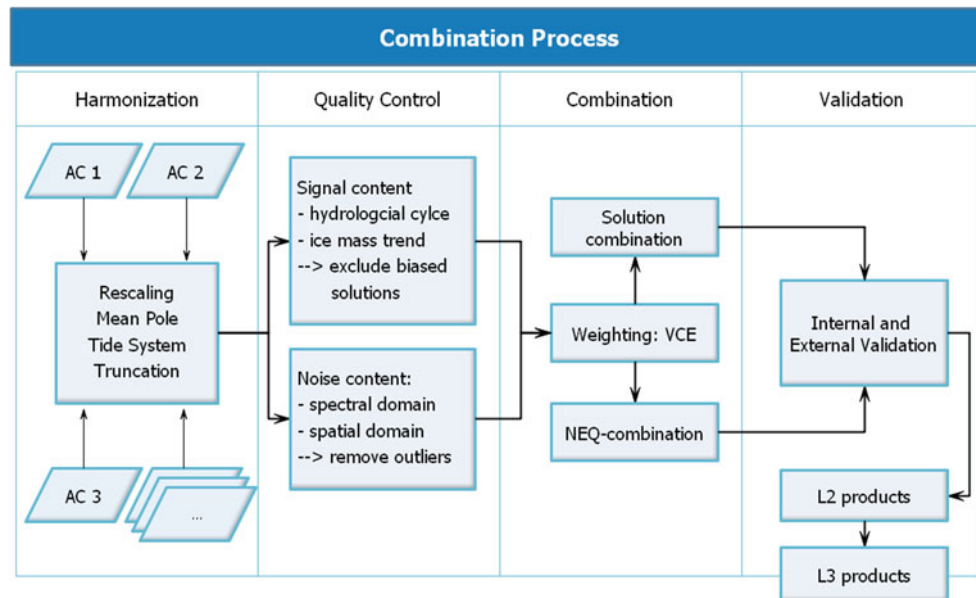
Combination Process

Harmonization

Quality Control

Combination

Validation

AC 1

AC 2

Rescaling
Mean Pole
Tide System
Truncation

AC 3

...

Signal content
- hydrologcial cylce
- ice mass trend
--> exclude biased solutions

Noise content:
- spectral domain
- spatial domain
--> remove outliers

Solution combination

Weighting: VCE

NEQ-combination

Internal and External Validation

L2 products

L3 products